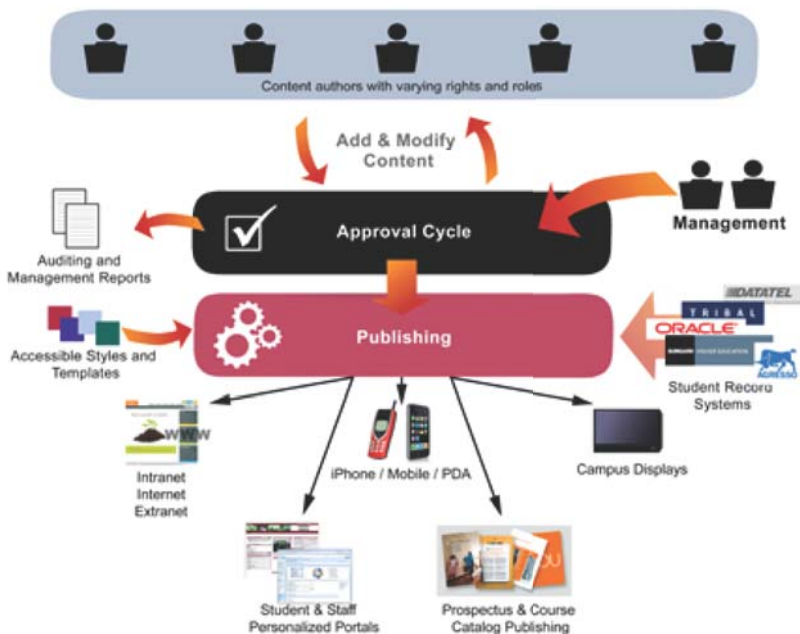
Content authors with varying rights and roles

Add & Modify Content

Management

Auditing and Management Reports

Approval Cycle

Accessible Styles and Templates

Publishing

DATATEL

TRIBAL

ORACLE

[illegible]

AGRESSO

Student Record Systems

WWW

Intranet
Internet
Extranet

iPhone / Mobile / PDA

Campus Displays

Student & Staff Personalized Portals

Prospectus & Course Catalog Publishing